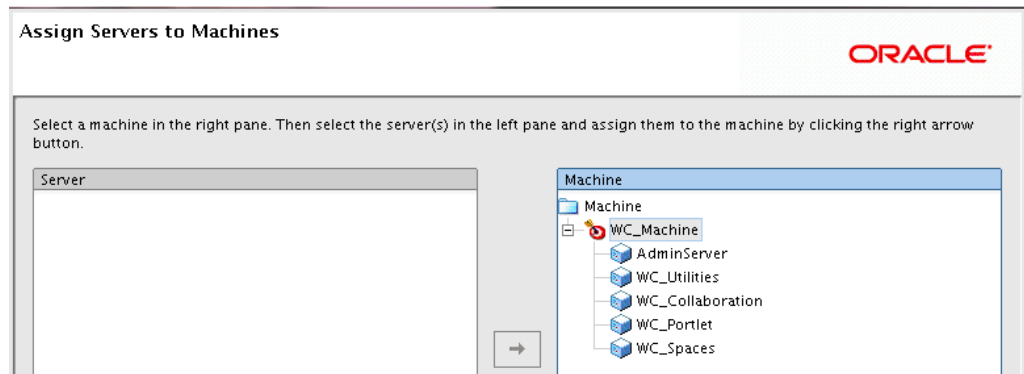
Assign Servers to Machines

ORACLE

Select a machine in the right pane. Then select the server(s) in the left pane and assign them to the machine by clicking the right arrow button.

Server

Machine

Machine
WC_Machine
AdminServer
WC_Utilities
WC_Collaboration
WC_Portlet
WC_Spaces